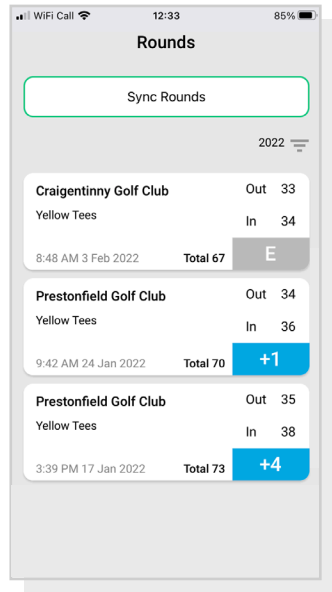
WiFi Call 12:33 85%

Rounds

Sync Rounds

2022

Craigentinny Golf Club
Yellow Tees
Out 33
In 34
8:48 AM 3 Feb 2022 Total 67
E

Prestonfield Golf Club
Yellow Tees
Out 34
In 36
9:42 AM 24 Jan 2022 Total 70
+1

Prestonfield Golf Club
Yellow Tees
Out 35
In 38
3:39 PM 17 Jan 2022 Total 73
+4